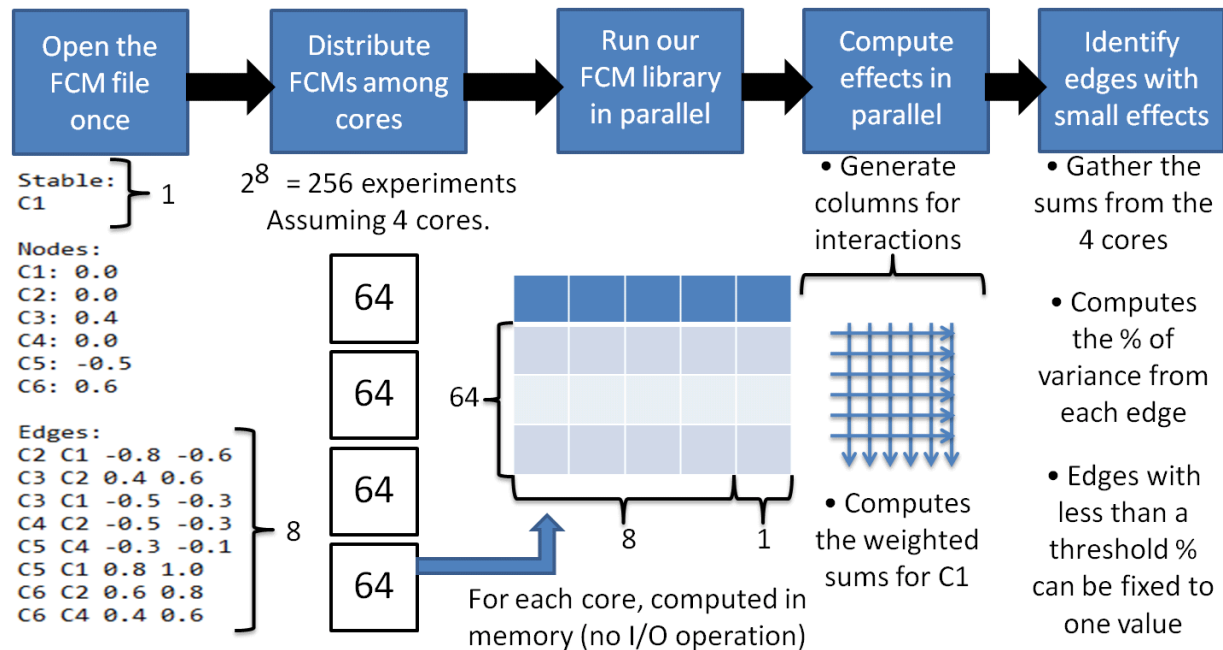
Open the FCM file once

Distribute FCMs among cores

Run our FCM library in parallel

Compute effects in parallel

Identify edges with small effects

Stable:
C1

1

$2^8$ = 256 experiments
Assuming 4 cores.

• Generate columns for interactions

• Gather the sums from the 4 cores

Nodes:
C1: 0.0
C2: 0.0
C3: 0.4
C4: 0.0
C5: -0.5
C6: 0.6

Edges:
C2 C1 -0.8 -0.6
C3 C2 0.4 0.6
C3 C1 -0.5 -0.3
C4 C2 -0.5 -0.3
C5 C4 -0.3 -0.1
C5 C1 0.8 1.0
C6 C2 0.6 0.8
C6 C4 0.4 0.6

8

64

64

64

64

64

8

1

• Computes the weighted sums for C1

• Computes the % of variance from each edge

• Edges with less than a threshold % can be fixed to one value

For each core, computed in memory (no I/O operation)